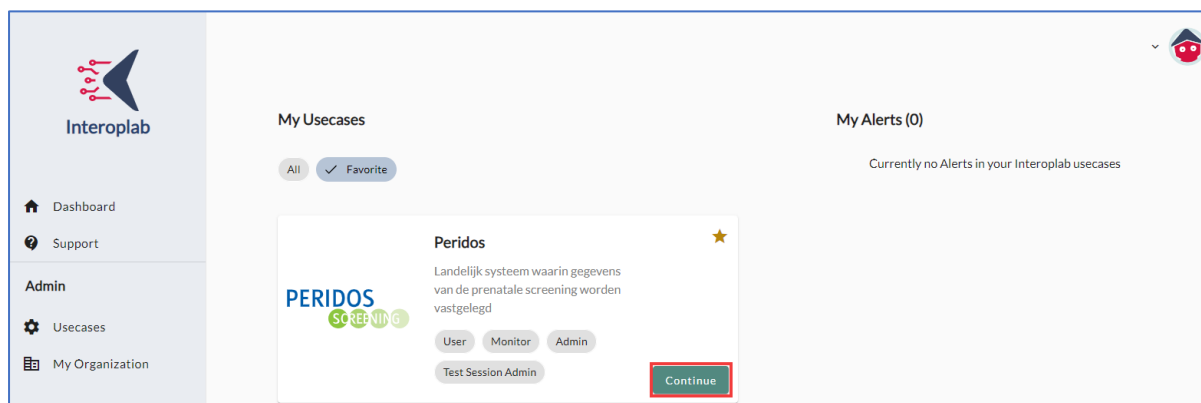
Interoplab

Dashboard

Support

Admin

Usecases

My Organization

My Usecases

All

Favorite

PERIDOS
SCREENING

Peridos

Landelijk systeem waarin gegevens van de prenatale screening worden vastgelegd

User

Monitor

Admin

Test Session Admin

Continue

My Alerts (0)

Currently no Alerts in your Interoplab usecases